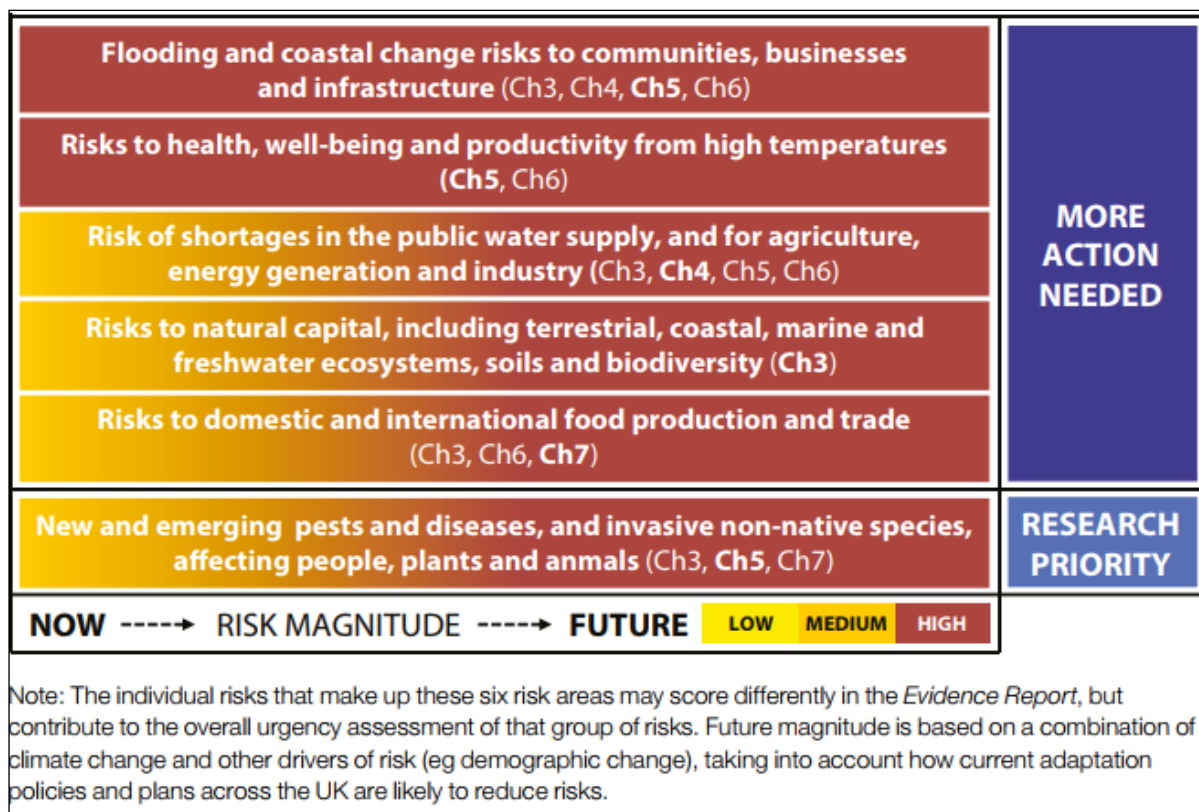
| | |
|---|---|
| Flooding and coastal change risks to communities, businesses and infrastructure (Ch3, Ch4, **Ch5**, Ch6) | MORE ACTION NEEDED |
| Risks to health, well-being and productivity from high temperatures (**Ch5**, Ch6) | |
| Risk of shortages in the public water supply, and for agriculture, energy generation and industry (Ch3, **Ch4**, Ch5, Ch6) | |
| Risks to natural capital, including terrestrial, coastal, marine and freshwater ecosystems, soils and biodiversity (**Ch3**) | |
| Risks to domestic and international food production and trade (Ch3, Ch6, **Ch7**) | |
| New and emerging pests and diseases, and invasive non-native species, affecting people, plants and anmals (Ch3, **Ch5**, Ch7) | RESEARCH PRIORITY |

NOW -----→ RISK MAGNITUDE -----→ FUTURE LOW MEDIUM HIGH

Note: The individual risks that make up these six risk areas may score differently in the *Evidence Report*, but contribute to the overall urgency assessment of that group of risks. Future magnitude is based on a combination of climate change and other drivers of risk (eg demographic change), taking into account how current adaptation policies and plans across the UK are likely to reduce risks.